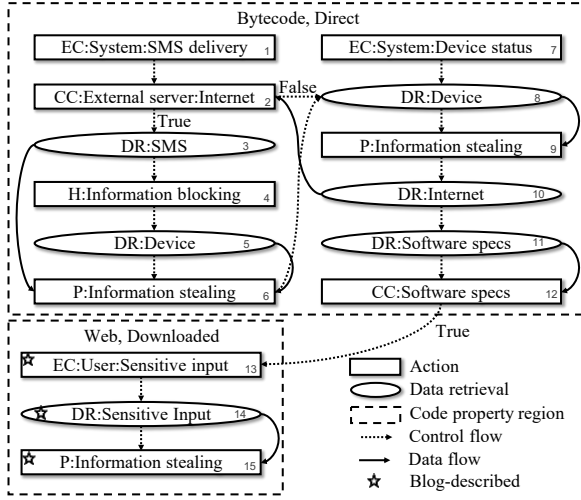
Bytecode, Direct

EC:System:SMS delivery 1

CC:External server:Internet 2

False

True

DR:SMS 3

H:Information blocking 4

DR:Device 5

P:Information stealing 6

EC:System:Device status 7

DR:Device 8

P:Information stealing 9

DR:Internet 10

DR:Software specs 11

CC:Software specs 12

True

Web, Downloaded

EC:User:Sensitive input 13

DR:Sensitive Input 14

P:Information stealing 15

Action

Data retrieval

Code property region

Control flow

Data flow

Blog-described